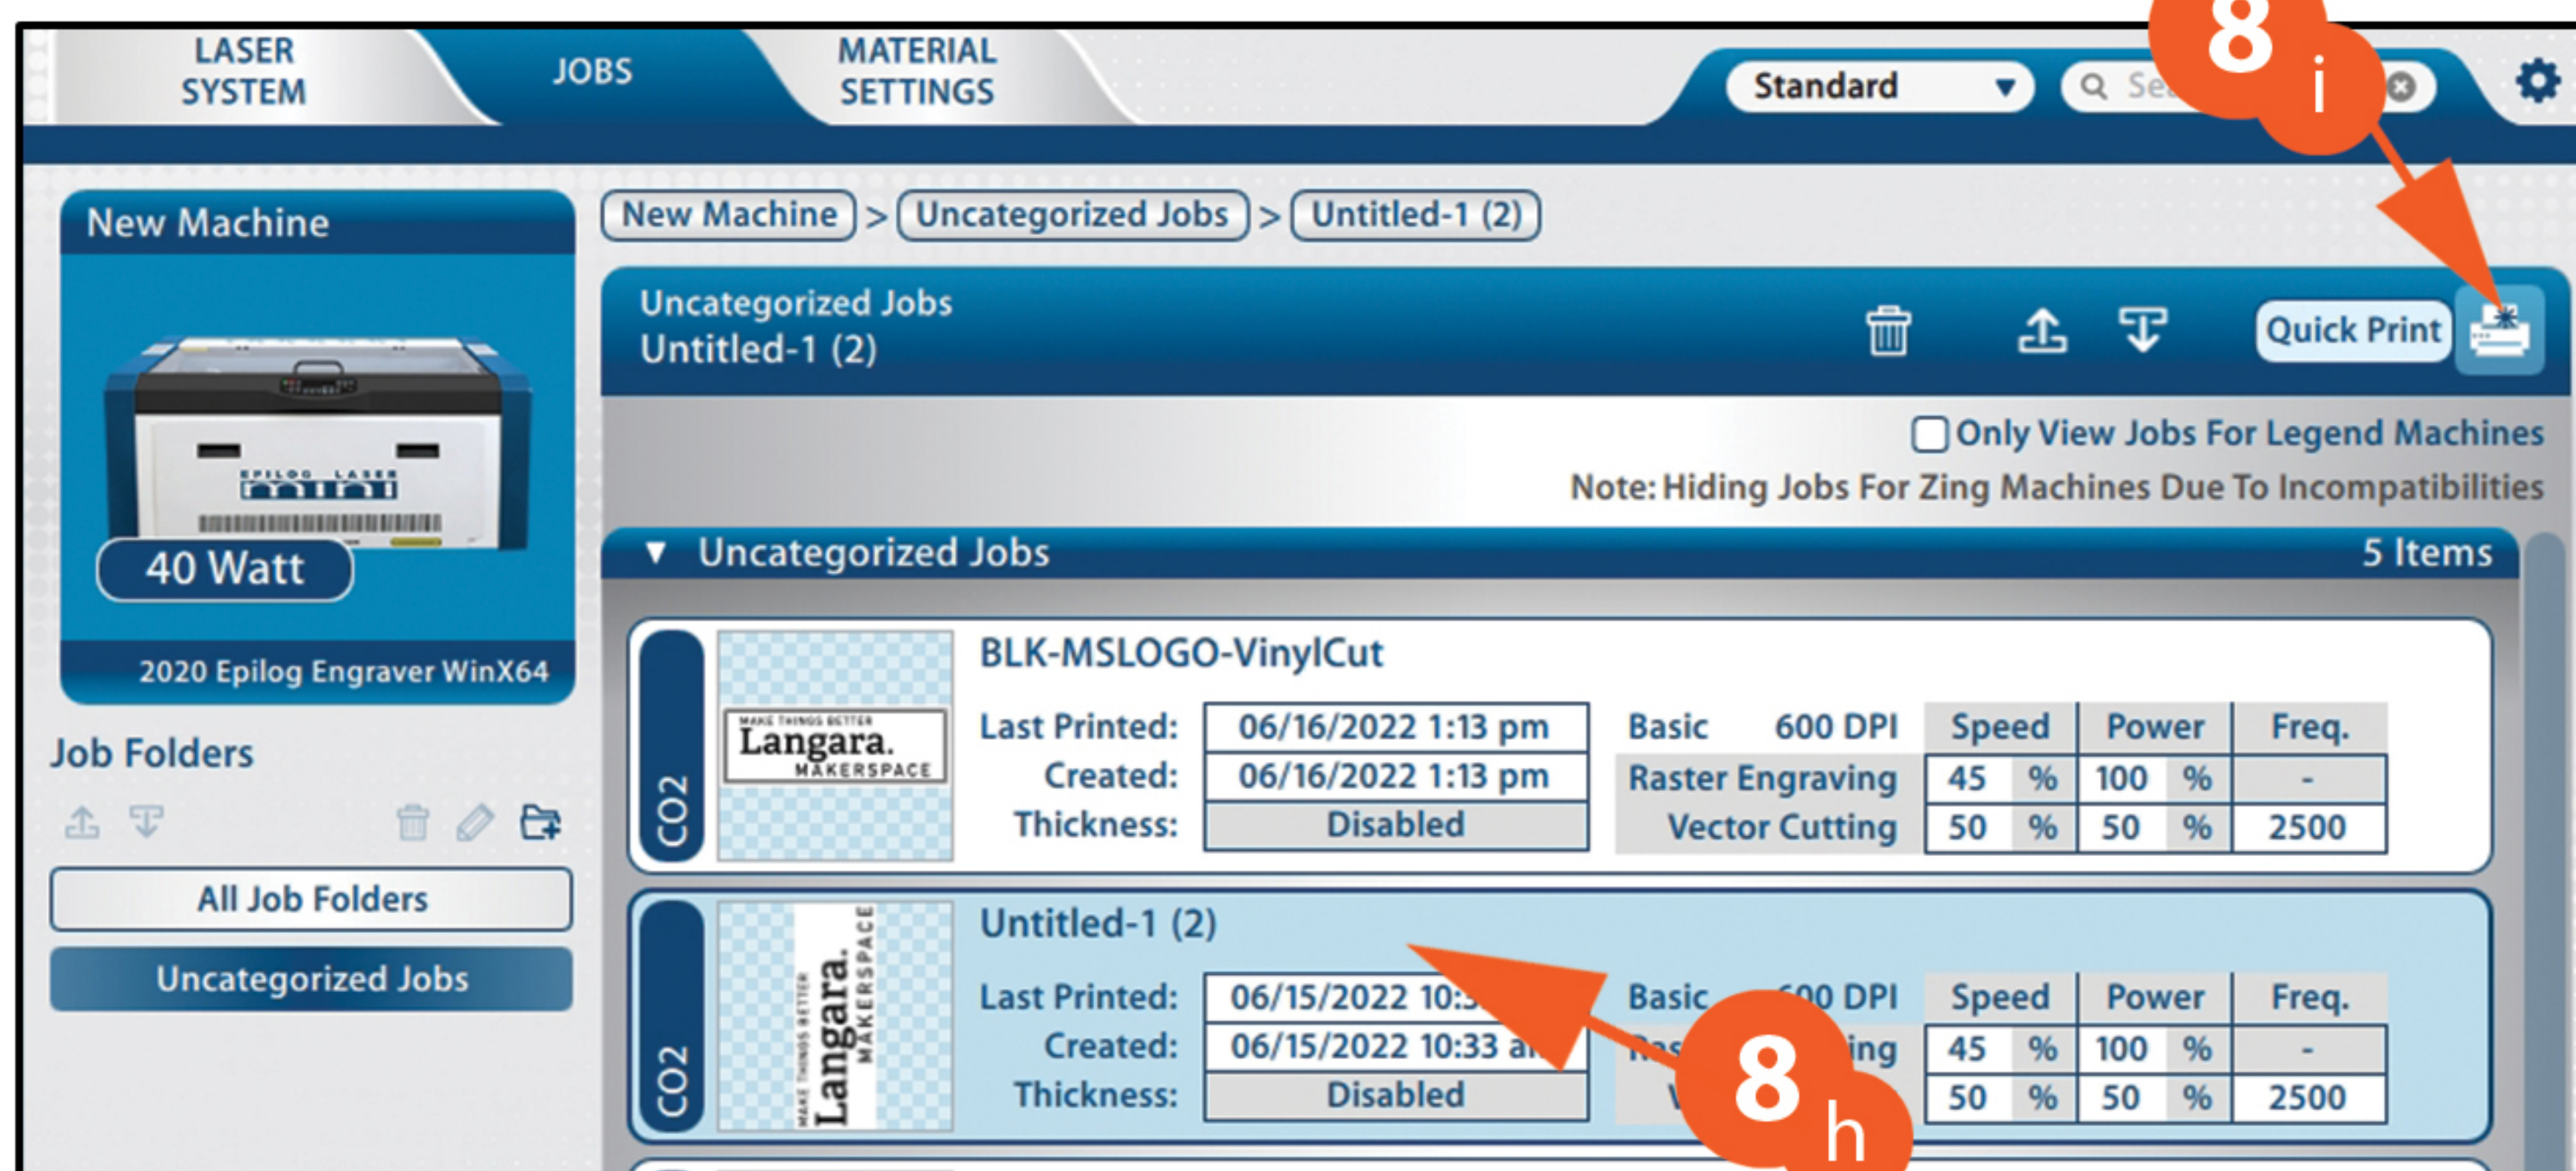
LASER SYSTEM

JOBS

MATERIAL SETTINGS

Standard

Se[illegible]

8 i

New Machine

40 Watt

2020 Epilog Engraver WinX64

Job Folders

All Job Folders

Uncategorized Jobs

New Machine > Uncategorized Jobs > Untitled-1 (2)

Uncategorized Jobs
Untitled-1 (2)

Quick Print

Only View Jobs For Legend Machines
Note: Hiding Jobs For Zing Machines Due To Incompatibilities

▼ Uncategorized Jobs 5 Items

CO2

MAKE THINGS BETTER Langara. MAKERSPACE

BLK-MSLOGO-VinylCut

Last Printed: 06/16/2022 1:13 pm
Created: 06/16/2022 1:13 pm
Thickness: Disabled

| Basic 600 DPI | Speed | | Power | | Freq. |
|---|---|---|---|---|---|
| Raster Engraving | 45 | % | 100 | % | - |
| Vector Cutting | 50 | % | 50 | % | 2500 |

CO2

MAKE THINGS BETTER Langara. MAKERSPACE

Untitled-1 (2)

Last Printed: 06/15/2022 10:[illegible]
Created: 06/15/2022 10:33 a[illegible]
Thickness: Disabled

| Basic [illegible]00 DPI | Speed | | Power | | Freq. |
|---|---|---|---|---|---|
| Ras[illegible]ing | 45 | % | 100 | % | - |
| V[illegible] | 50 | % | 50 | % | 2500 |

8 h